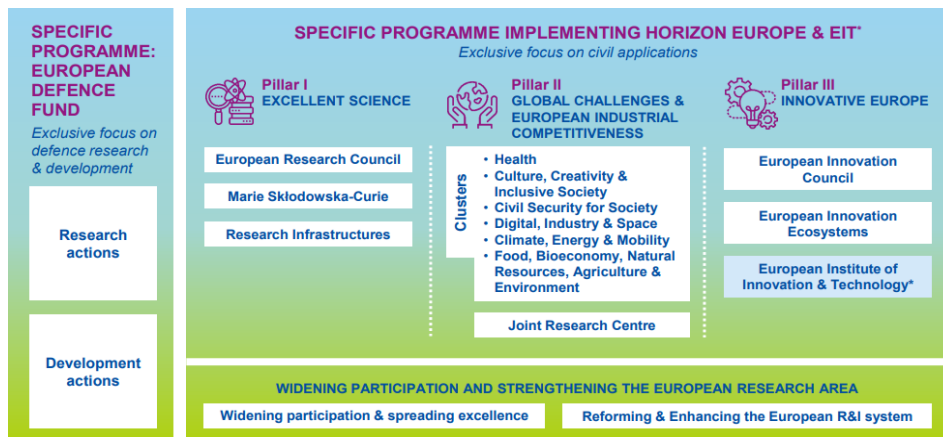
SPECIFIC PROGRAMME: EUROPEAN DEFENCE FUND

Exclusive focus on defence research & development

Research actions

Development actions

SPECIFIC PROGRAMME IMPLEMENTING HORIZON EUROPE & EIT*

Exclusive focus on civil applications

Pillar I
EXCELLENT SCIENCE

European Research Council

Marie Skłodowska-Curie

Research Infrastructures

Pillar II
GLOBAL CHALLENGES & EUROPEAN INDUSTRIAL COMPETITIVENESS

Clusters

• Health
• Culture, Creativity & Inclusive Society
• Civil Security for Society
• Digital, Industry & Space
• Climate, Energy & Mobility
• Food, Bioeconomy, Natural Resources, Agriculture & Environment

Joint Research Centre

Pillar III
INNOVATIVE EUROPE

European Innovation Council

European Innovation Ecosystems

European Institute of Innovation & Technology*

WIDENING PARTICIPATION AND STRENGTHENING THE EUROPEAN RESEARCH AREA

Widening participation & spreading excellence

Reforming & Enhancing the European R&I system